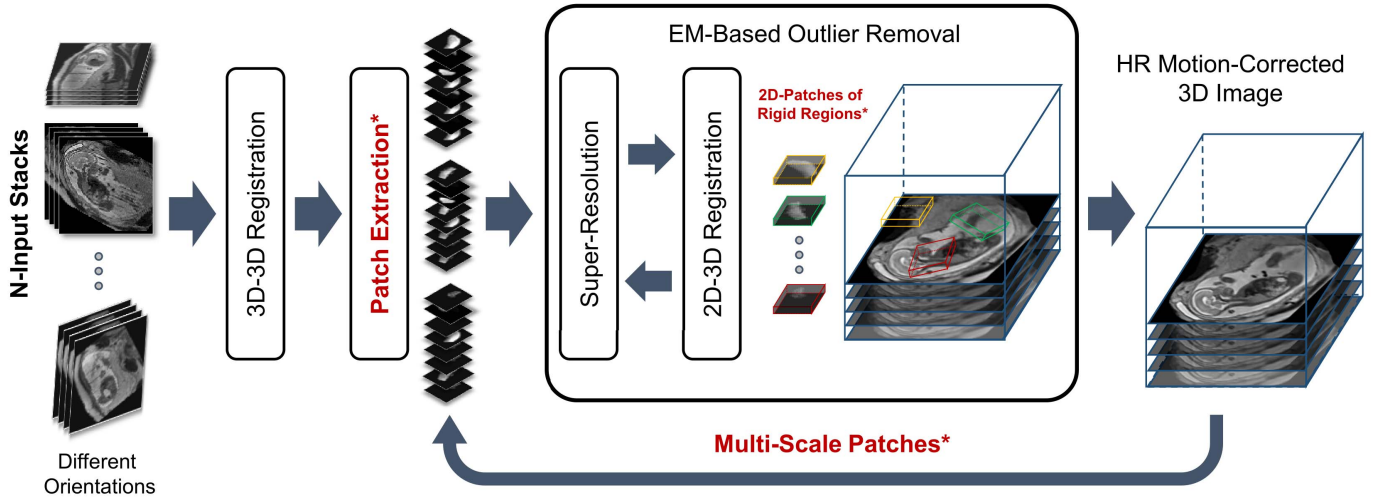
N-Input Stacks

Different Orientations

3D-3D Registration

Patch Extraction*

EM-Based Outlier Removal

Super-Resolution

2D-3D Registration

2D-Patches of Rigid Regions*

HR Motion-Corrected 3D Image

Multi-Scale Patches*